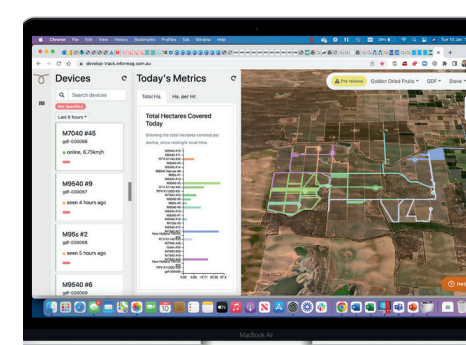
Chrome File Edit View History Bookmarks Profiles Tab Window Help

develop-track.informag.com.au

Devices

Search devices

Not Specified

Last 8 hours

M7040 #45
gdf-000066
online, 6.75km/h

M9540 #9
gdf-000067
seen 4 hours ago

M95s #2
gdf-000068
seen 5 hours ago

M9540 #6

Today's Metrics

Total Ha.

Ha. per Hr.

Total Hectares Covered Today

Showing the total hectares covered per device, since midnight local time.

Pre release

Golden Dried Fruits

GDF

MacBook Air